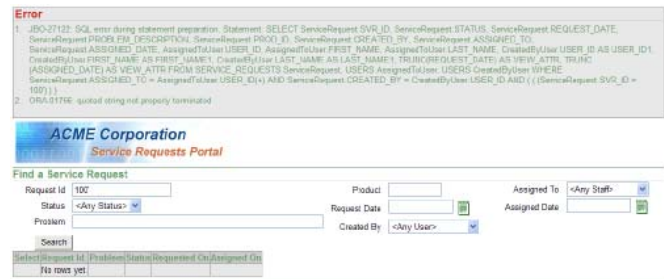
Error

1. JBO-27122: SQL error during statement preparation. Statement: SELECT ServiceRequest.SVR_ID, ServiceRequest.STATUS, ServiceRequest.REQUEST_DATE, ServiceRequest.PROBLEM_DESCRIPTION, ServiceRequest.PROD_ID, ServiceRequest.CREATED_BY, ServiceRequest.ASSIGNED_TO, ServiceRequest.ASSIGNED_DATE, AssignedToUser.USER_ID, AssignedToUser.FIRST_NAME, AssignedToUser.LAST_NAME, CreatedByUser.USER_ID AS USER_ID1, CreatedByUser.FIRST_NAME AS FIRST_NAME1, CreatedByUser.LAST_NAME AS LAST_NAME1, TRUNC(REQUEST_DATE) AS VIEW_ATTR, TRUNC (ASSIGNED_DATE) AS VIEW_ATTR FROM SERVICE_REQUESTS ServiceRequest, USERS AssignedToUser, USERS CreatedByUser WHERE ServiceRequest.ASSIGNED_TO = AssignedToUser.USER_ID(+) AND ServiceRequest.CREATED_BY = CreatedByUser.USER_ID AND ( ( (ServiceRequest.SVR_ID = 100') ) )
2. ORA-01756: quoted string not properly terminated

ACME Corporation
Service Requests Portal

Find a Service Request

Request Id 100'
Status <Any Status>
Problem
Product
Request Date
Created By <Any User>
Assigned To <Any Staff>
Assigned Date

Search

| Select | Request Id | Problem | Status | Requested On | Assigned On |
|---|---|---|---|---|---|
| | No rows yet. | | | | |